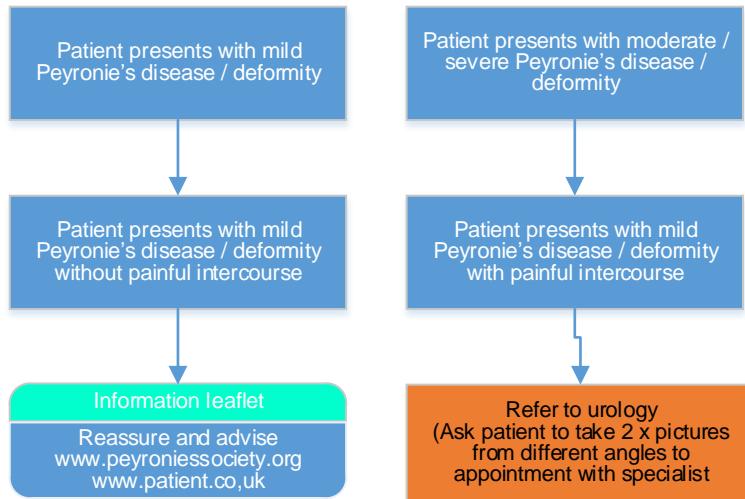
Patient presents with mild Peyronie’s disease / deformity

Patient presents with mild Peyronie’s disease / deformity without painful intercourse

Information leaflet

Reassure and advise
www.peyroniessociety.org
www.patient.co,uk

Patient presents with moderate / severe Peyronie’s disease / deformity

Patient presents with mild Peyronie’s disease / deformity with painful intercourse

Refer to urology
(Ask patient to take 2 x pictures from different angles to appointment with specialist